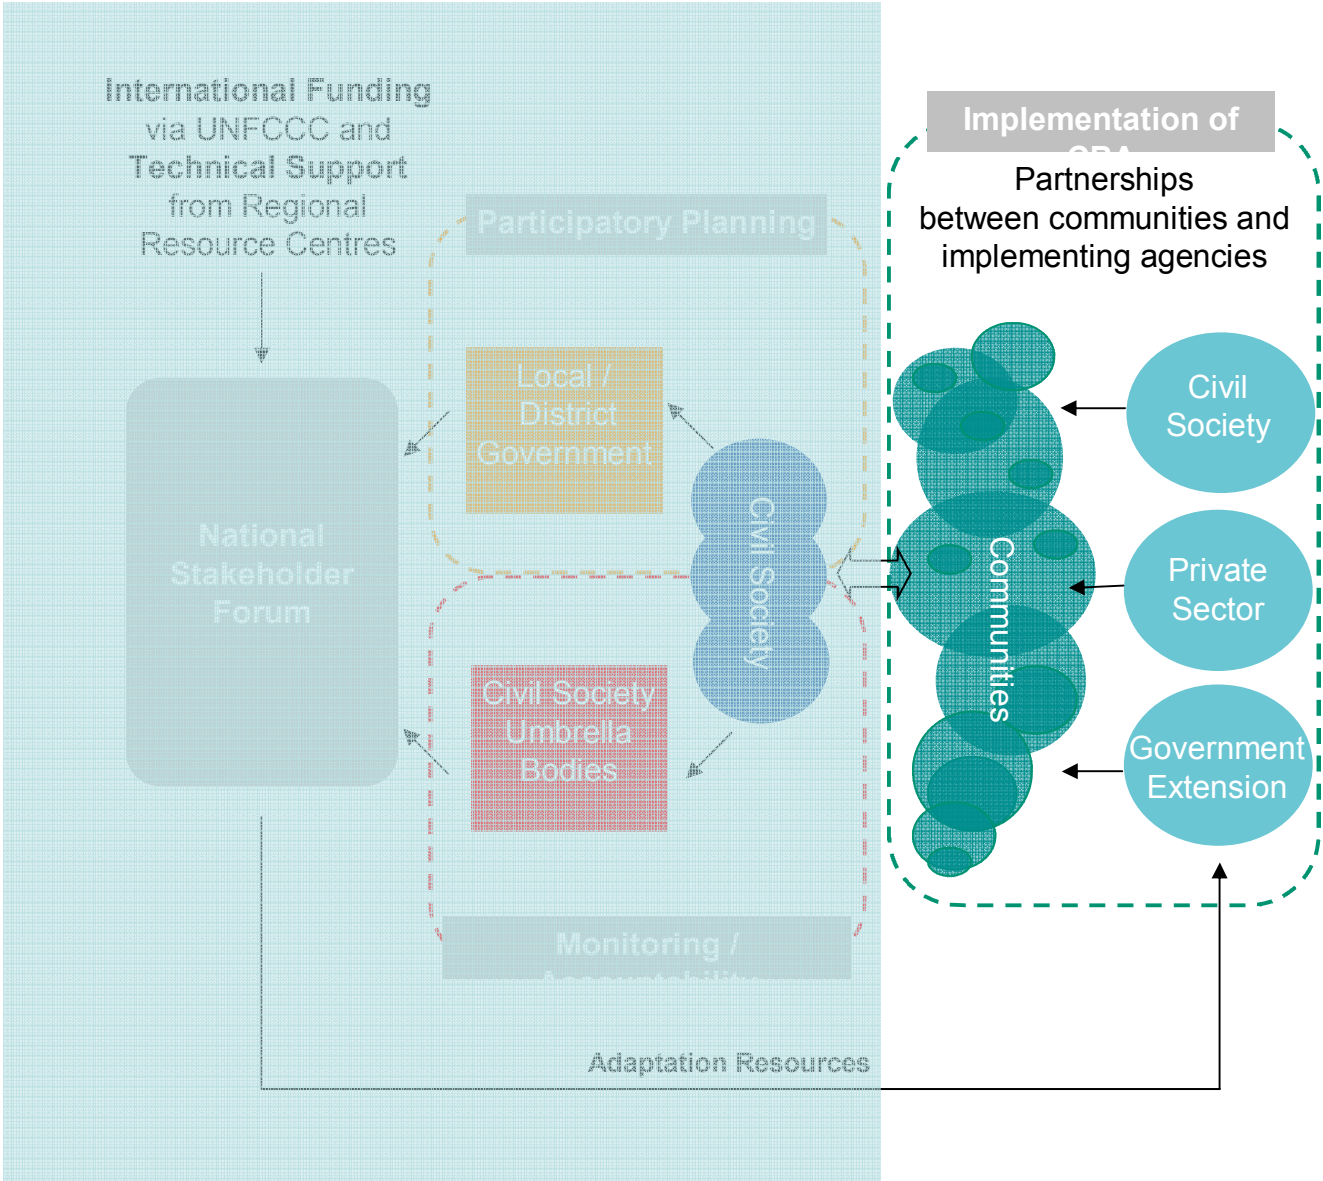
International Funding via UNFCCC and Technical Support from Regional Resource Centres

Participatory Planning

Local / District Government

National Stakeholder Forum

Civil Society

Civil Society Umbrella Bodies

Monitoring / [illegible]

Adaptation Resources

Implementation of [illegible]

Partnerships between communities and implementing agencies

Communities

Civil Society

Private Sector

Government Extension